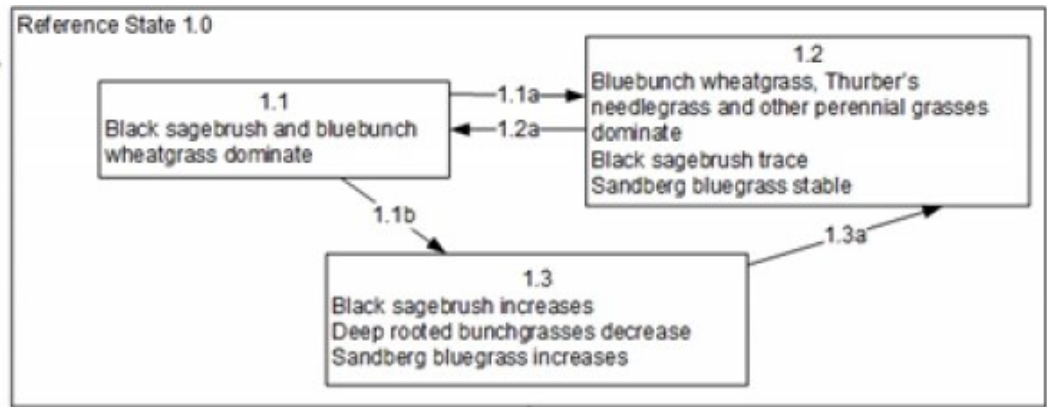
Reference State 1.0

1.1
Black sagebrush and bluebunch wheatgrass dominate

1.1a

1.2a

1.2
Bluebunch wheatgrass, Thurber's needlegrass and other perennial grasses dominate
Black sagebrush trace
Sandberg bluegrass stable

1.1b

1.3a

1.3
Black sagebrush increases
Deep rooted bunchgrasses decrease
Sandberg bluegrass increases